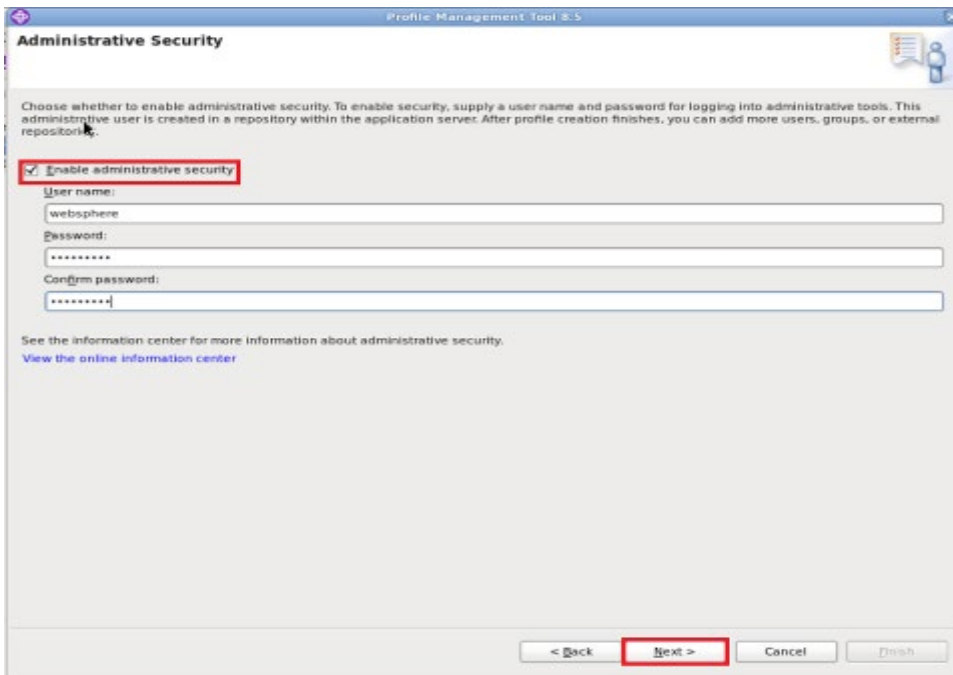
Profile Management Tool 8.5

Administrative Security

Choose whether to enable administrative security. To enable security, supply a user name and password for logging into administrative tools. This administrative user is created in a repository within the application server. After profile creation finishes, you can add more users, groups, or external repositories.

Enable administrative security

User name:

websphere

Password:

•••••••••

Confirm password:

•••••••••

See the information center for more information about administrative security.

View the online information center

< Back

Next >

Cancel

Finish